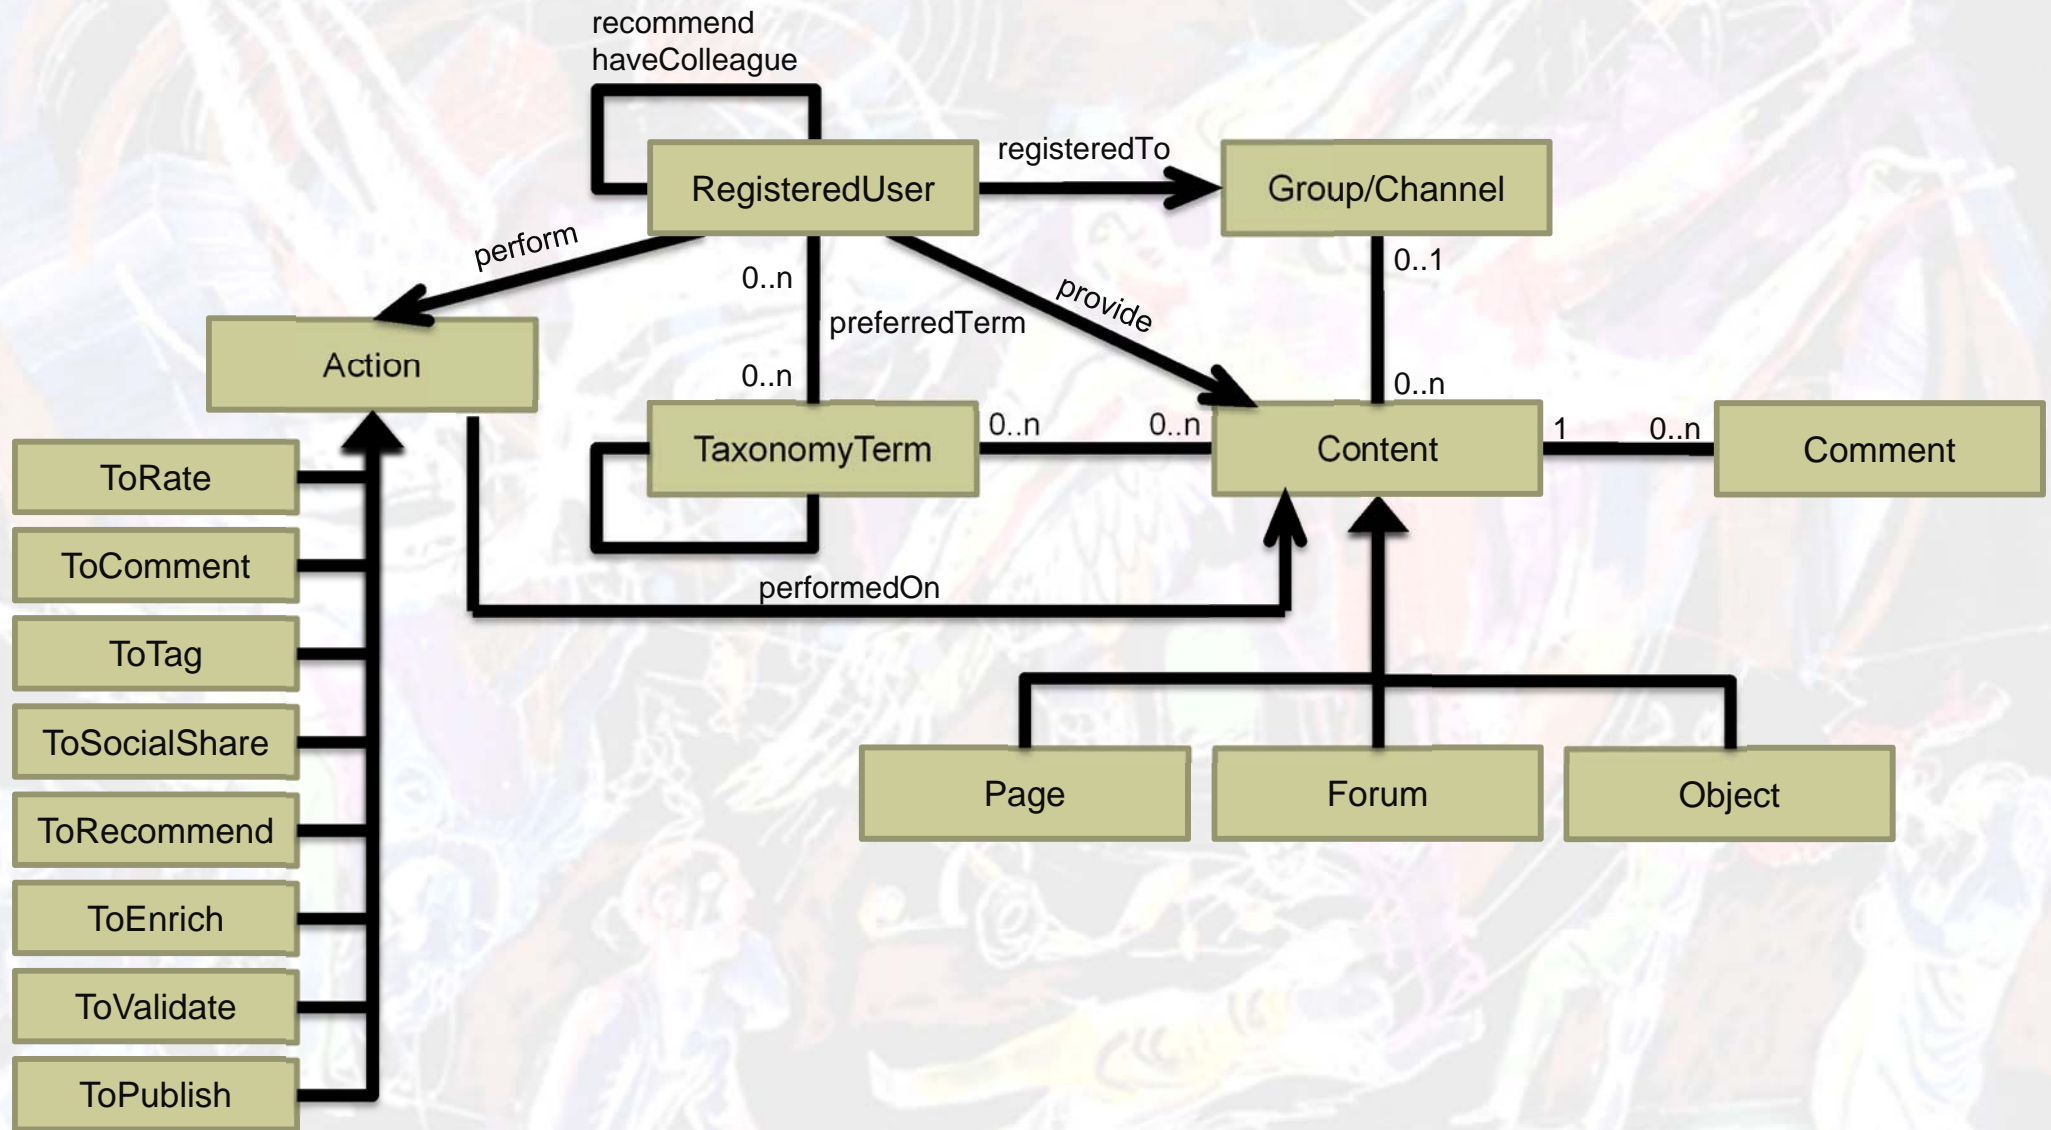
recommend
haveColleague

RegisteredUser

registeredTo

Group/Channel

perform

0..n

preferredTerm

provide

0..1

Action

0..n

0..n

TaxonomyTerm

0..n

0..n

Content

1

0..n

Comment

ToRate

ToComment

ToTag

ToSocialShare

ToRecommend

ToEnrich

ToValidate

ToPublish

performedOn

Page

Forum

Object